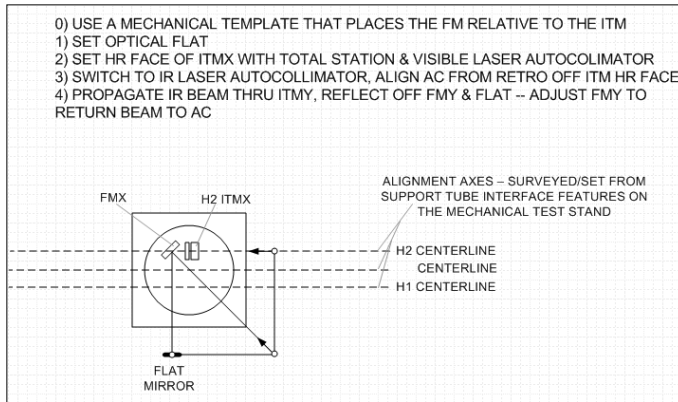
0) USE A MECHANICAL TEMPLATE THAT PLACES THE FM RELATIVE TO THE ITM
1) SET OPTICAL FLAT
2) SET HR FACE OF ITMX WITH TOTAL STATION & VISIBLE LASER AUTOCOLIMATOR
3) SWITCH TO IR LASER AUTOCOLLIMATOR, ALIGN AC FROM RETRO OFF ITM HR FACE
4) PROPAGATE IR BEAM THRU ITMY, REFLECT OFF FMY & FLAT -- ADJUST FMY TO RETURN BEAM TO AC

ALIGNMENT AXES – SURVEYED/SET FROM SUPPORT TUBE INTERFACE FEATURES ON THE MECHANICAL TEST STAND

FMX

H2 ITMX

H2 CENTERLINE

CENTERLINE

H1 CENTERLINE

FLAT MIRROR